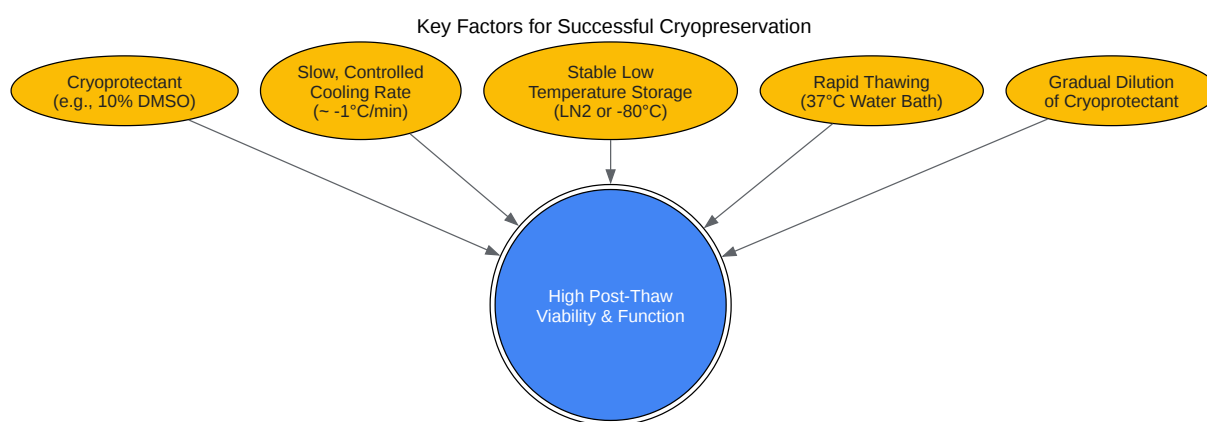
Key Factors for Successful Cryopreservation

Cryoprotectant (e.g., 10% DMSO)

Slow, Controlled Cooling Rate (~ -1°C/min)

Stable Low Temperature Storage (LN2 or -80°C)

Rapid Thawing (37°C Water Bath)

Gradual Dilution of Cryoprotectant

High Post-Thaw Viability & Function